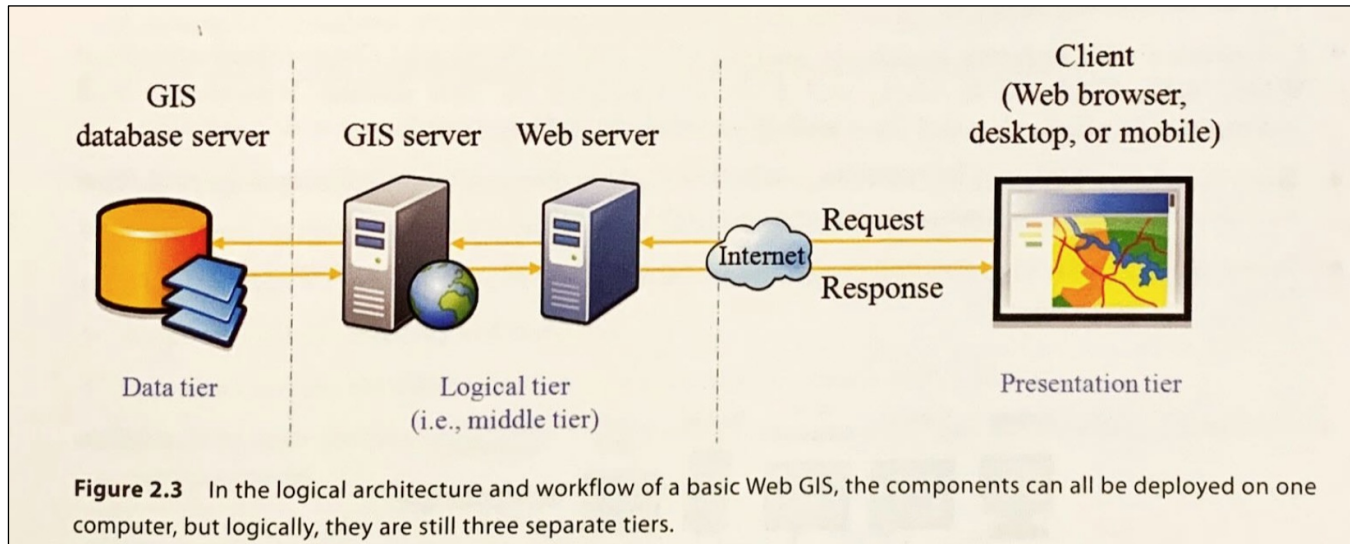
GIS database server

GIS server

Web server

Client (Web browser, desktop, or mobile)

Request

Internet

Response

Data tier

Logical tier (i.e., middle tier)

Presentation tier

**Figure 2.3** In the logical architecture and workflow of a basic Web GIS, the components can all be deployed on one computer, but logically, they are still three separate tiers.